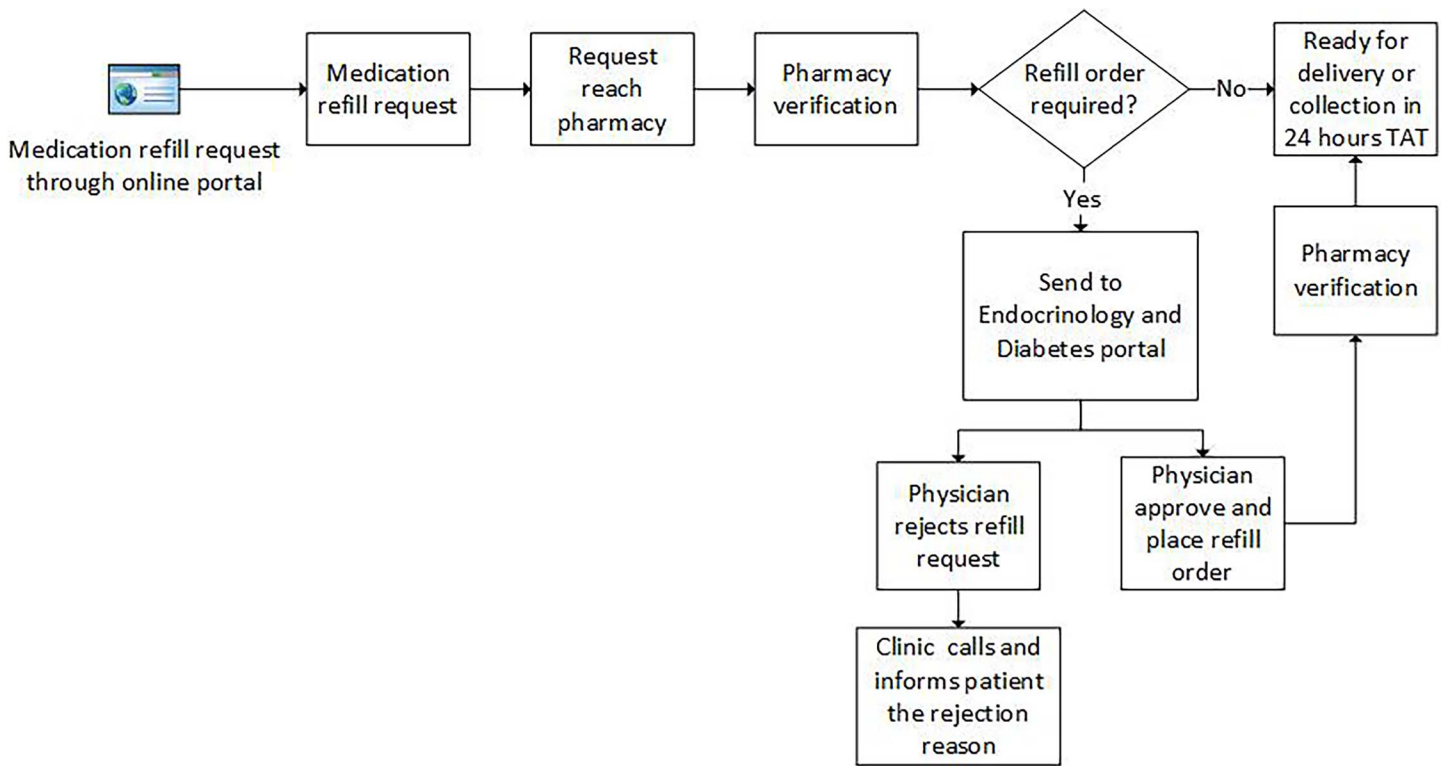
Medication refill request through online portal

Medication refill request

Request reach pharmacy

Pharmacy verification

Refill order required?

No

Ready for delivery or collection in 24 hours TAT

Yes

Send to Endocrinology and Diabetes portal

Pharmacy verification

Physician rejects refill request

Physician approve and place refill order

Clinic calls and informs patient the rejection reason